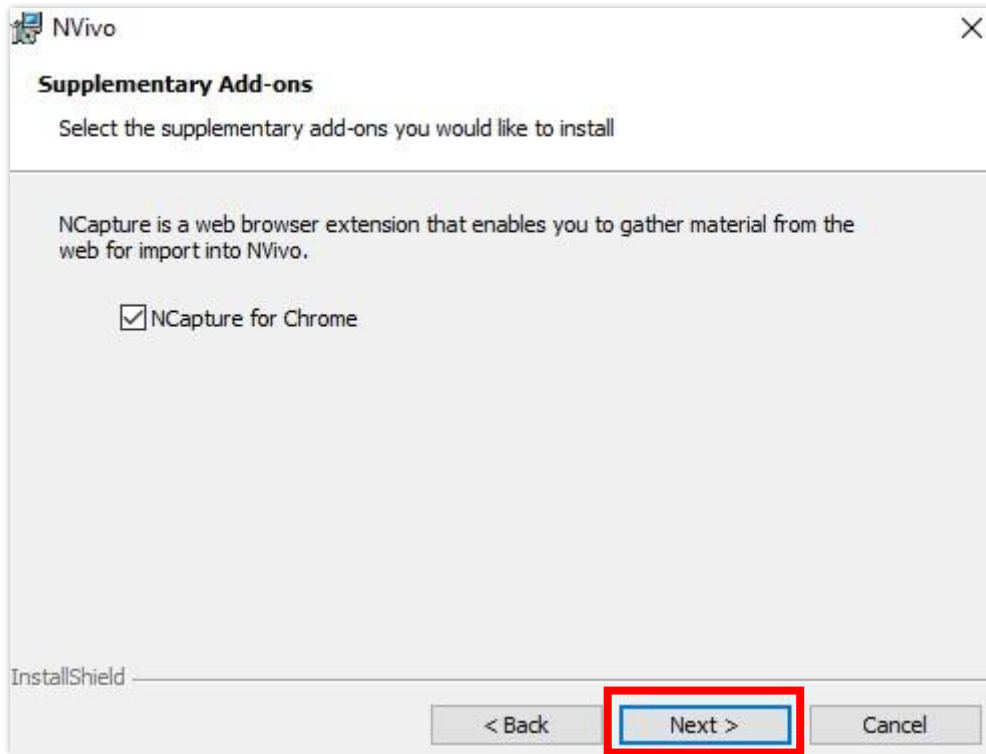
NVivo

Supplementary Add-ons

Select the supplementary add-ons you would like to install

NCapture is a web browser extension that enables you to gather material from the web for import into NVivo.

☑ NCapture for Chrome

InstallShield

< Back    Next >    Cancel